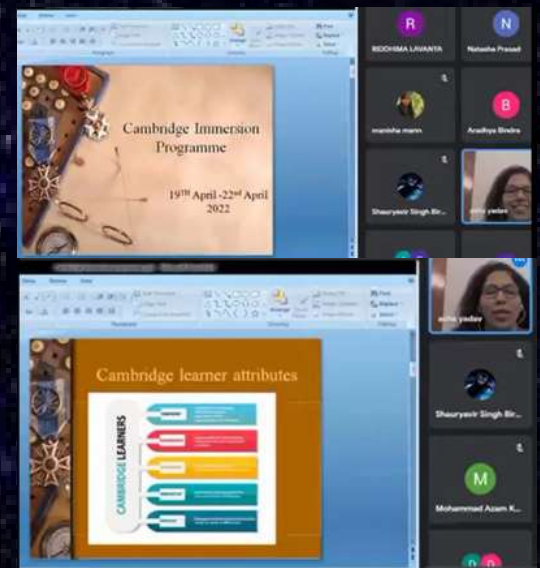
Cambridge Immersion Programme

19TH April -22nd April 2022

R
BIDDHIMA LAVANYA

N
Natasha Prasad

manisha mann

B
Aradhya Bindra

Shauryavir Singh Bir...

asha yadav

Cambridge learner attributes

CAMBRIDGE LEARNERS

asha yadav

Shauryavir Singh Bir...

M
Mohammad Azam K...